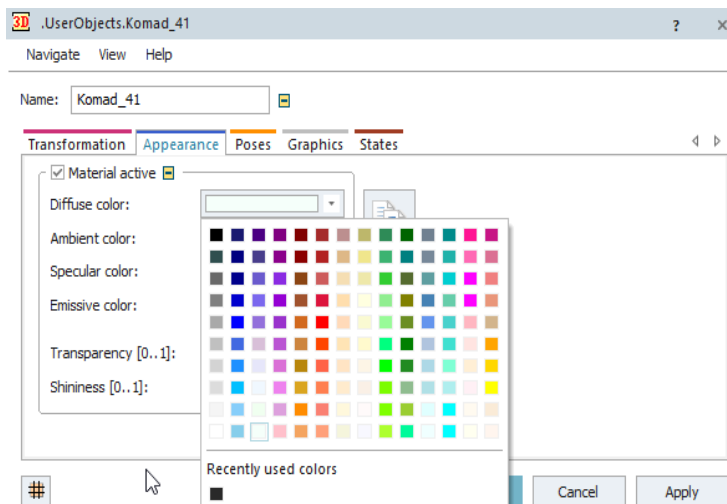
3D .UserObjects.Komad_41

?

Navigate View Help

Name: Komad_41

Transformation Appearance Poses Graphics States

Material active

Diffuse color:

Ambient color:

Specular color:

Emissive color:

Transparency [0..1]:

Shininess [0..1]:

Recently used colors

Cancel Apply